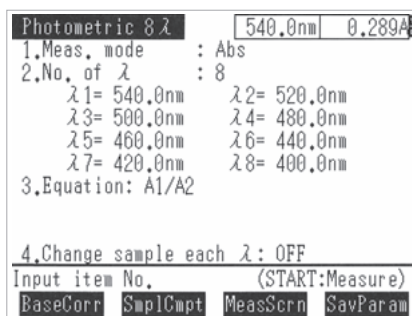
Photometric 8λ | 540.0nm | 0.289A

1.Meas. mode : Abs
2.No. of λ : 8

| | |
|---|---|
| λ1= 540.0nm | λ2= 520.0nm |
| λ3= 500.0nm | λ4= 480.0nm |
| λ5= 460.0nm | λ6= 440.0nm |
| λ7= 420.0nm | λ8= 400.0nm |

3.Equation: A1/A2

4.Change sample each λ: OFF

Input item No. (START:Measure)

BaseCorr SmplCmpt MeasScrn SavParam